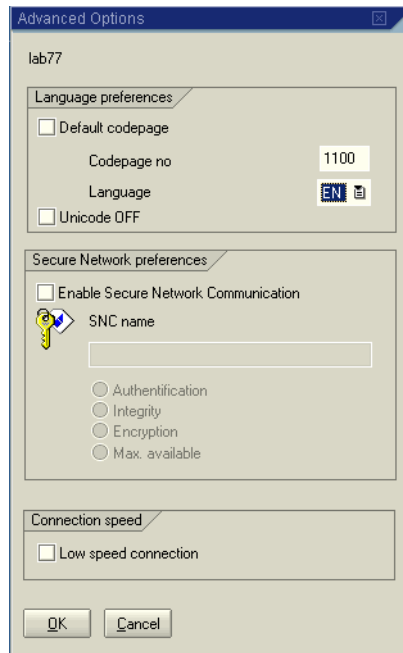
Advanced Options

lab77

Language preferences

Default codepage

Codepage no 1100

Language EN

Unicode OFF

Secure Network preferences

Enable Secure Network Communication

SNC name

Authentification

Integrity

Encryption

Max. available

Connection speed

Low speed connection

OK

Cancel